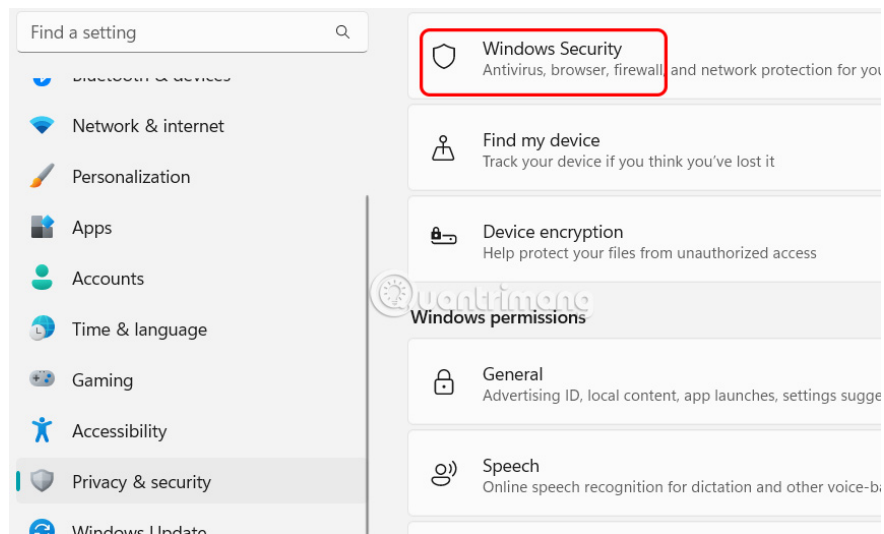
Find a setting

Bluetooth & devices

Network & internet

Personalization

Apps

Accounts

Time & language

Gaming

Accessibility

Privacy & security

Windows Update

Windows Security
Antivirus, browser, firewall, and network protection for you

Find my device
Track your device if you think you've lost it

Device encryption
Help protect your files from unauthorized access

quantrimang

Windows permissions

General
Advertising ID, local content, app launches, settings sugge

Speech
Online speech recognition for dictation and other voice-ba